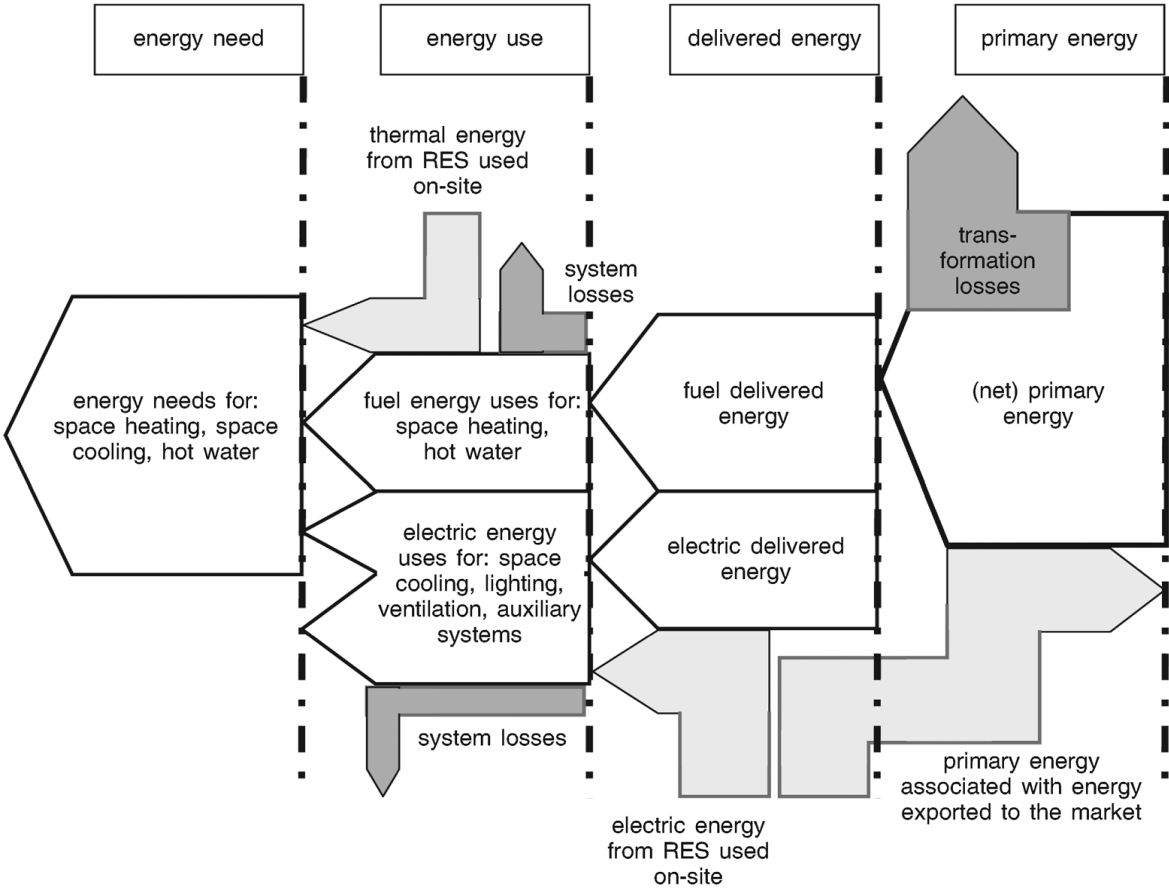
energy need

energy use

delivered energy

primary energy

thermal energy from RES used on-site

system losses

transformation losses

energy needs for: space heating, space cooling, hot water

fuel energy uses for: space heating, hot water

fuel delivered energy

(net) primary energy

electric energy uses for: space cooling, lighting, ventilation, auxiliary systems

electric delivered energy

system losses

primary energy associated with energy exported to the market

electric energy from RES used on-site